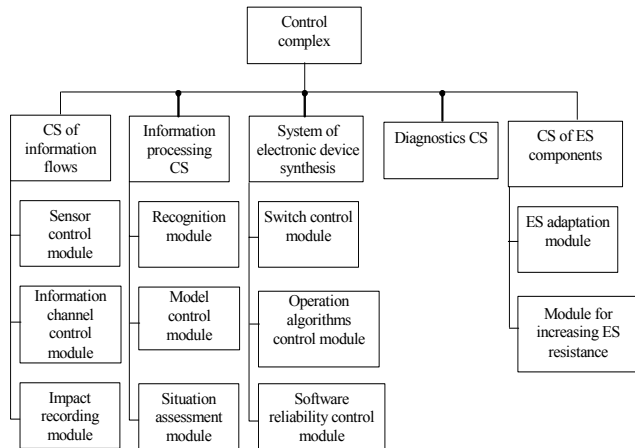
Control complex

CS of information flows

Sensor control module

Information channel control module

Impact recording module

Information processing CS

Recognition module

Model control module

Situation assessment module

System of electronic device synthesis

Switch control module

Operation algorithms control module

Software reliability control module

Diagnostics CS

CS of ES components

ES adaptation module

Module for increasing ES resistance